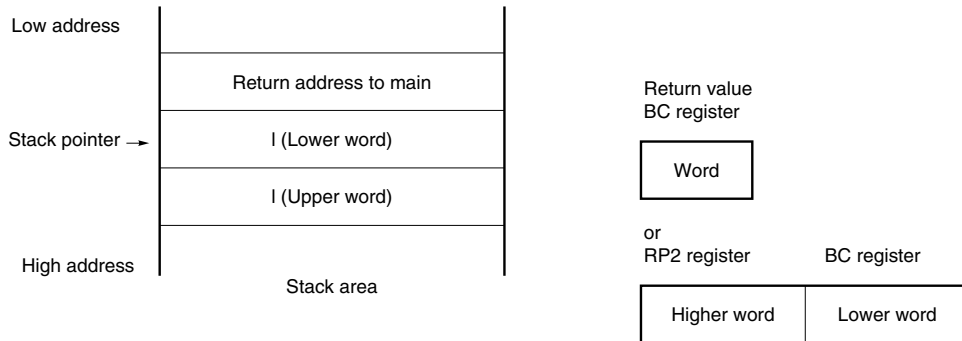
Low address

Return address to main

Stack pointer →

l (Lower word)

l (Upper word)

High address

Stack area

Return value
BC register

Word

or
RP2 register

BC register

| Higher word | Lower word |
|---|---|